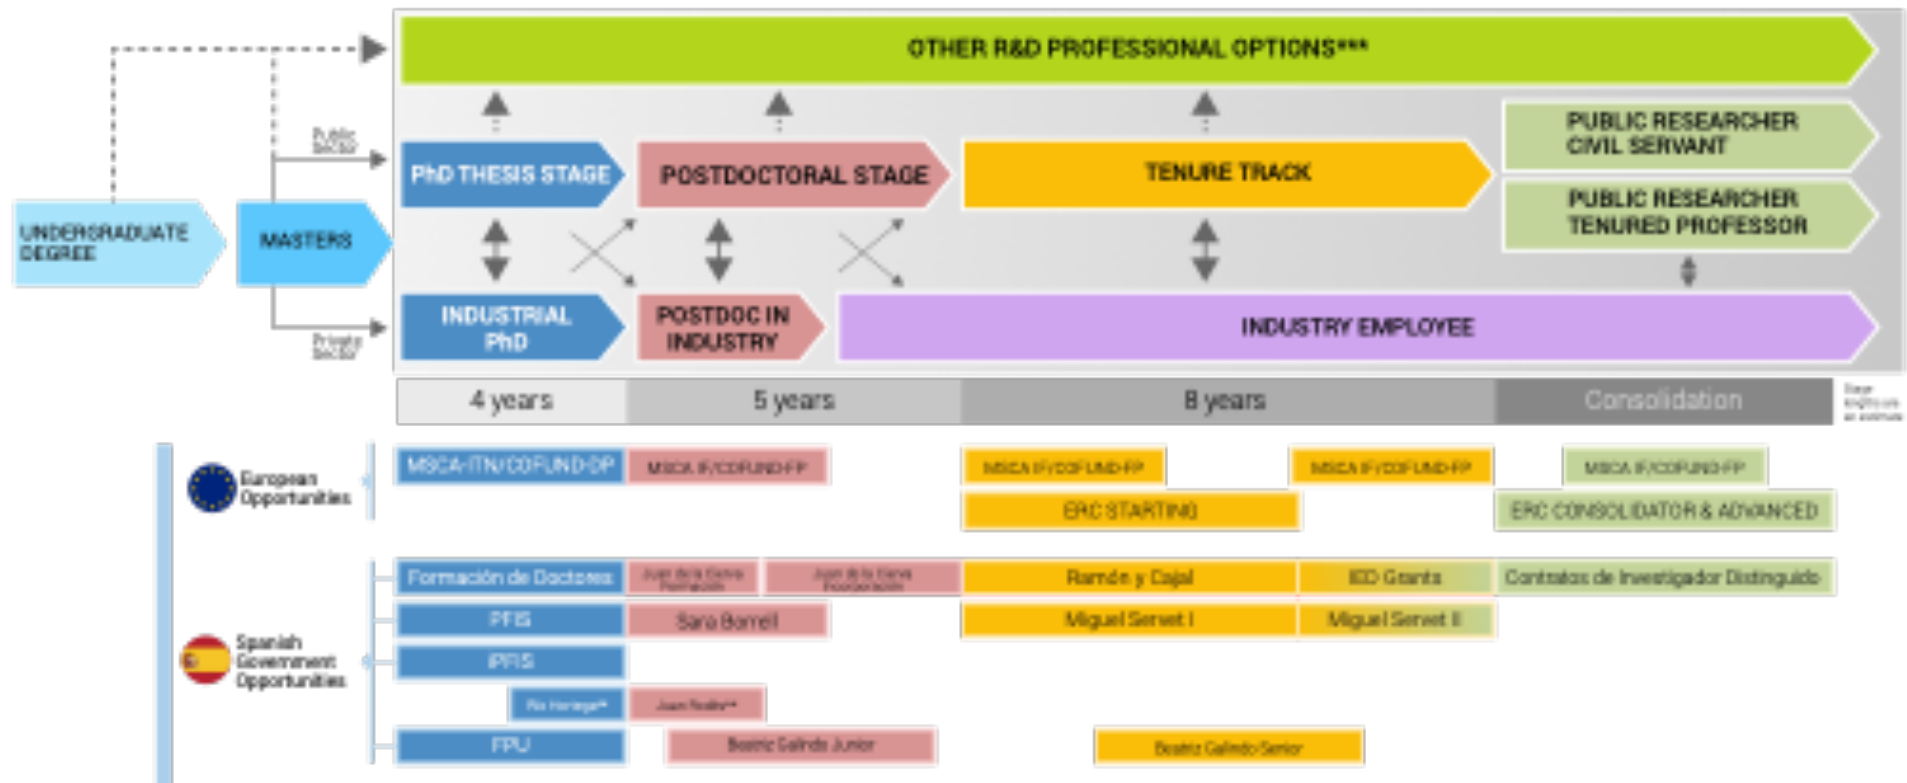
OTHER R&D PROFESSIONAL OPTIONS***

Public Sector

Private Sector

UNDERGRADUATE DEGREE

MASTERS

PhD THESIS STAGE

POSTDOCTORAL STAGE

TENURE TRACK

PUBLIC RESEARCHER CIVIL SERVANT

PUBLIC RESEARCHER TENURED PROFESSOR

INDUSTRIAL PhD

POSTDOC IN INDUSTRY

INDUSTRY EMPLOYEE

4 years

5 years

8 years

Consolidation

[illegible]

European Opportunities

MSCA-ITN/COFUND-DP

MSCA IF/COFUND-FP

MSCA IF/COFUND-FP

MSCA IF/COFUND-FP

MSCA IF/COFUND-FP

ERC STARTING

ERC CONSOLIDATOR & ADVANCED

Spanish Government Opportunities

Formación de Doctores

Juan de la Cierva Formación

Juan de la Cierva Incorporación

Ramón y Cajal

I3D Grants

Contratos de Investigador Distinguido

PFIS

Sara Borrell

Miguel Servet I

Miguel Servet II

iPFIS

Río Hortega*

Juan Rodés**

FPU

Beatriz Galindo Junior

Beatriz Galindo Senior